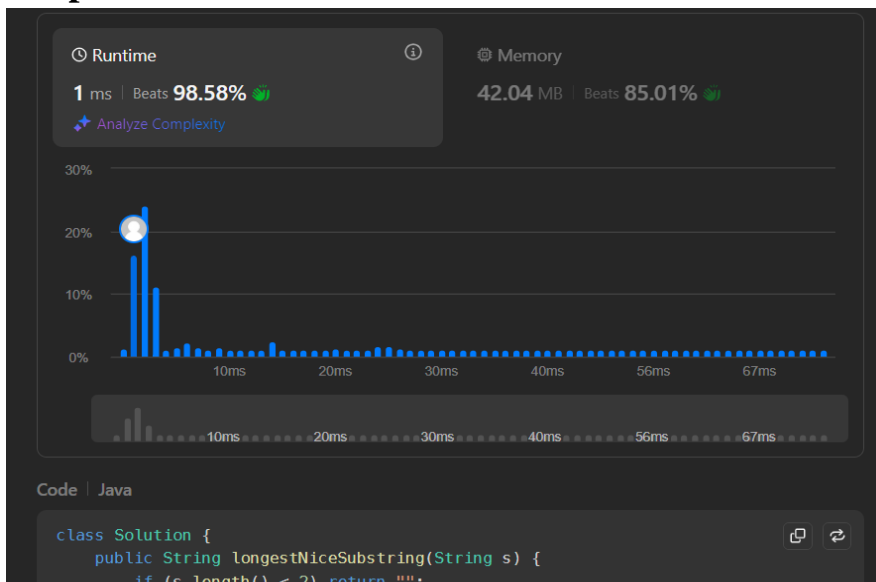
Runtime

1 ms | Beats 98.58%

Analyze Complexity

Memory

42.04 MB | Beats 85.01%

30%

20%

10%

0%

10ms 20ms 30ms 40ms 56ms 67ms

10ms 20ms 30ms 40ms 56ms 67ms

Code | Java

class Solution {
    public String longestNiceSubstring(String s) {
        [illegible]